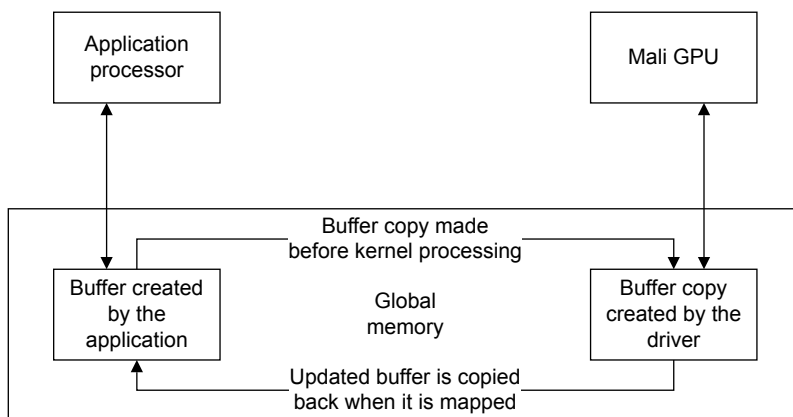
Application processor

Mali GPU

Buffer copy made before kernel processing

Buffer created by the application

Global memory

Buffer copy created by the driver

Updated buffer is copied back when it is mapped